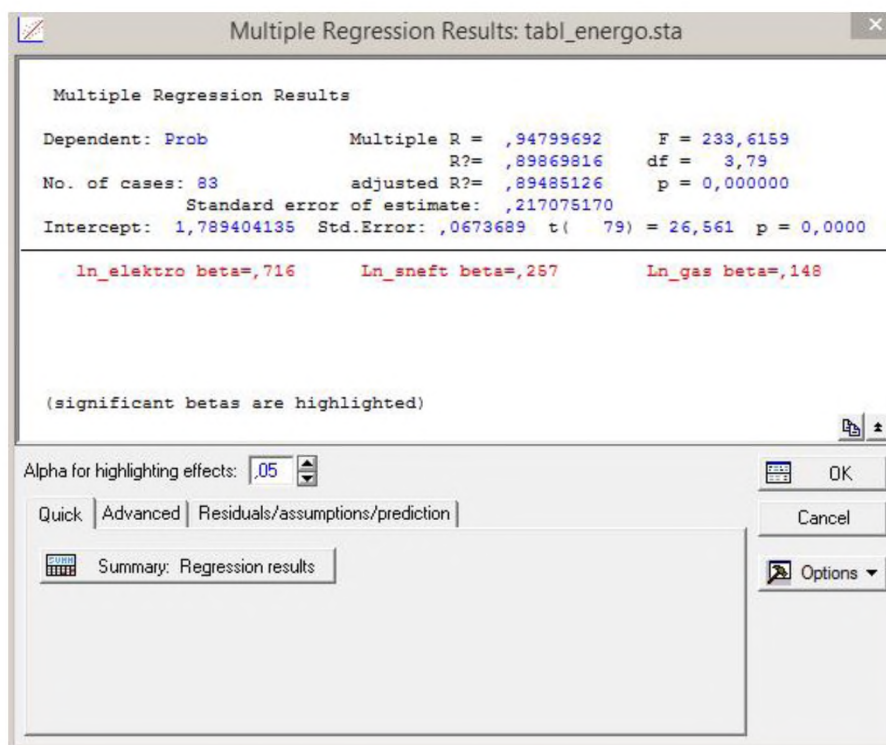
Multiple Regression Results: tabl_energo.sta

Multiple Regression Results

Dependent: Prob Multiple R = ,94799692 F = 233,6159
R?= ,89869816 df = 3,79
No. of cases: 83 adjusted R?= ,89485126 p = 0,000000
Standard error of estimate: ,217075170
Intercept: 1,789404135 Std.Error: ,0673689 t( 79) = 26,561 p = 0,0000

ln_elektro beta=,716 Ln_sneft beta=,257 Ln_gas beta=,148

(significant betas are highlighted)

Alpha for highlighting effects: ,05

OK

Cancel

Options

Quick | Advanced | Residuals/assumptions/prediction

Summary: Regression results